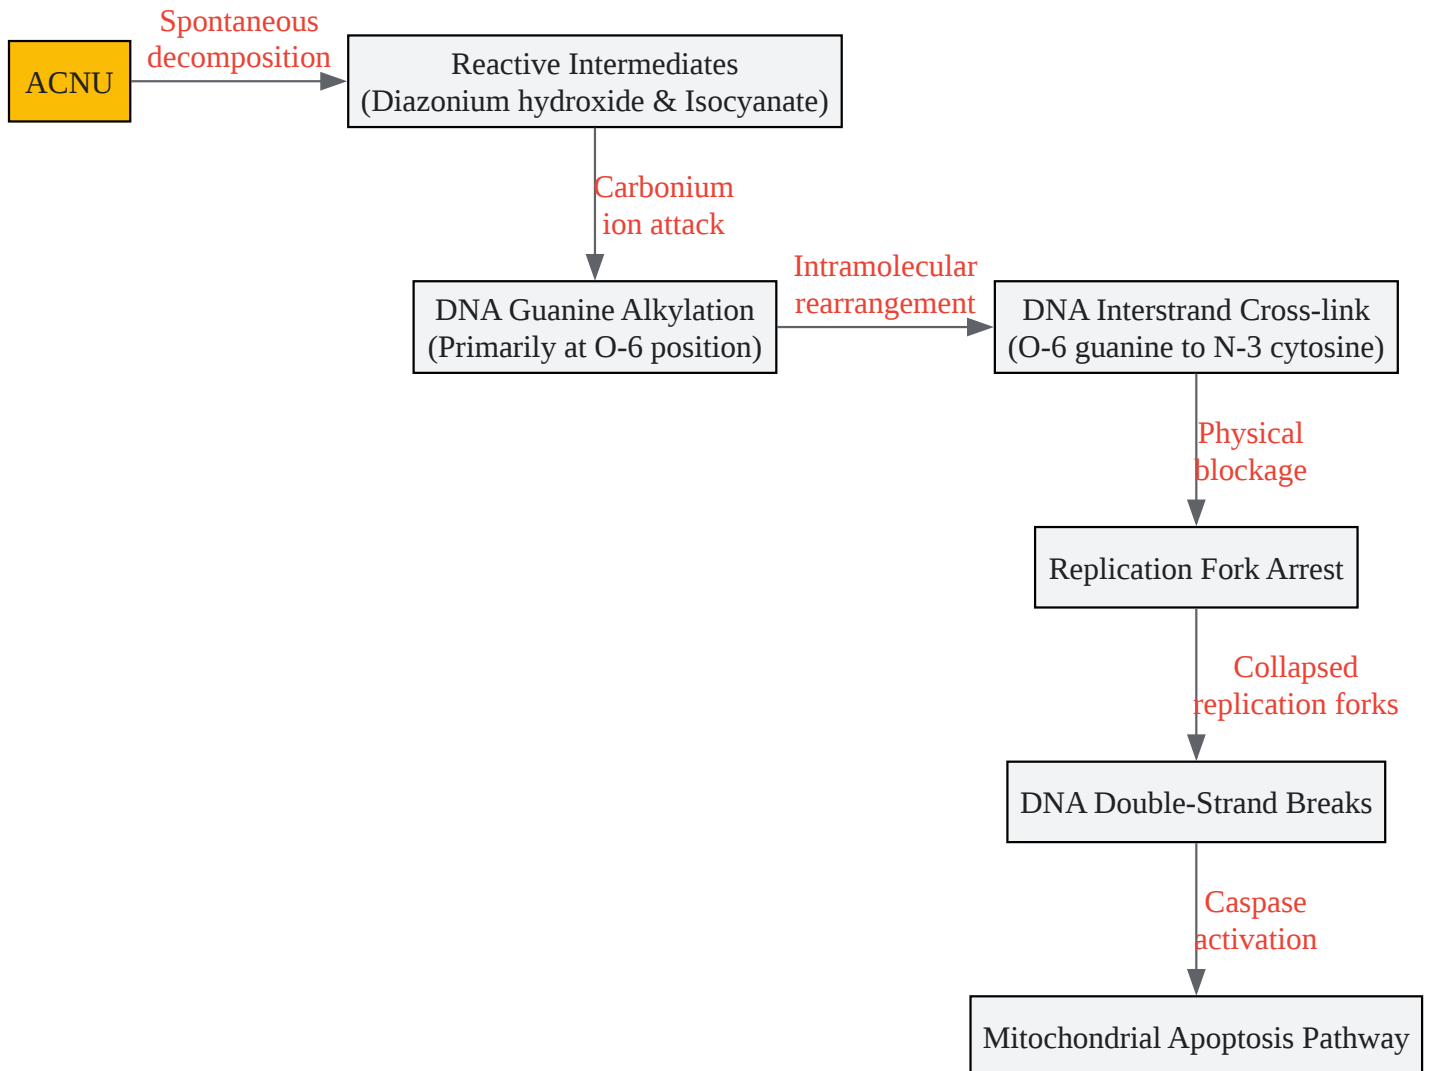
ACNU

Spontaneous decomposition

Reactive Intermediates (Diazonium hydroxide & Isocyanate)

Carbonium ion attack

DNA Guanine Alkylation (Primarily at O-6 position)

Intramolecular rearrangement

DNA Interstrand Cross-link (O-6 guanine to N-3 cytosine)

Physical blockage

Replication Fork Arrest

Collapsed replication forks

DNA Double-Strand Breaks

Caspase activation

Mitochondrial Apoptosis Pathway